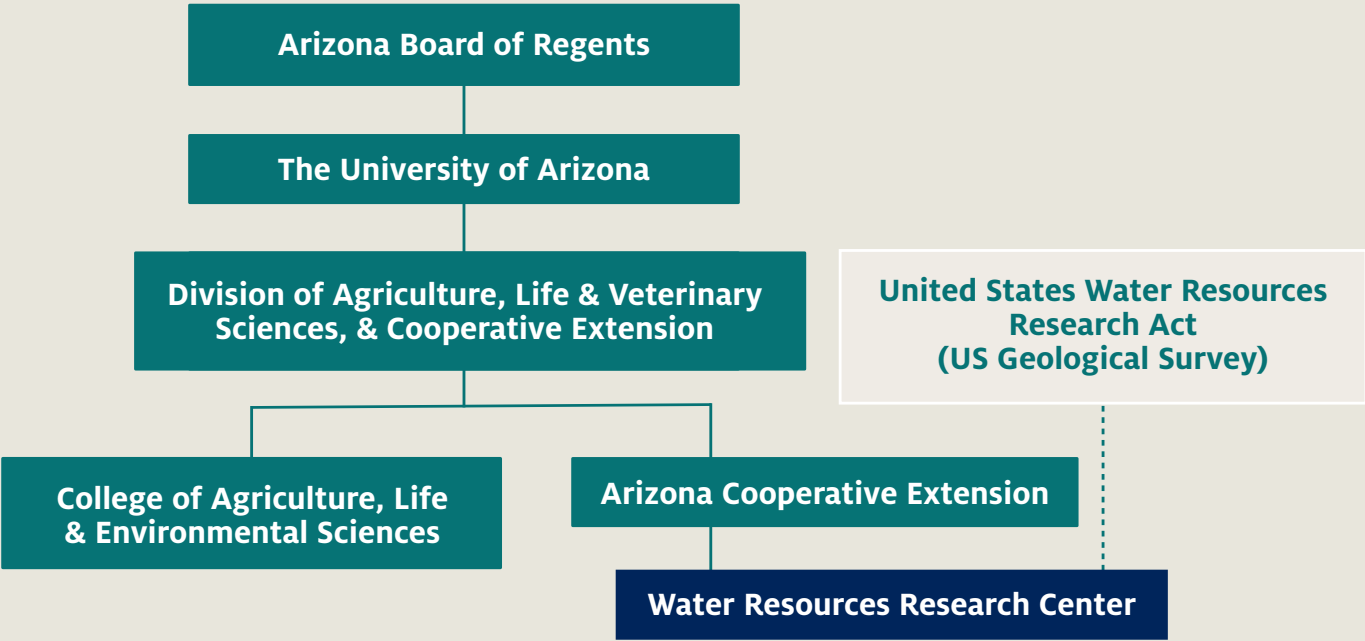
Arizona Board of Regents

The University of Arizona

Division of Agriculture, Life & Veterinary Sciences, & Cooperative Extension

United States Water Resources Research Act (US Geological Survey)

College of Agriculture, Life & Environmental Sciences

Arizona Cooperative Extension

Water Resources Research Center